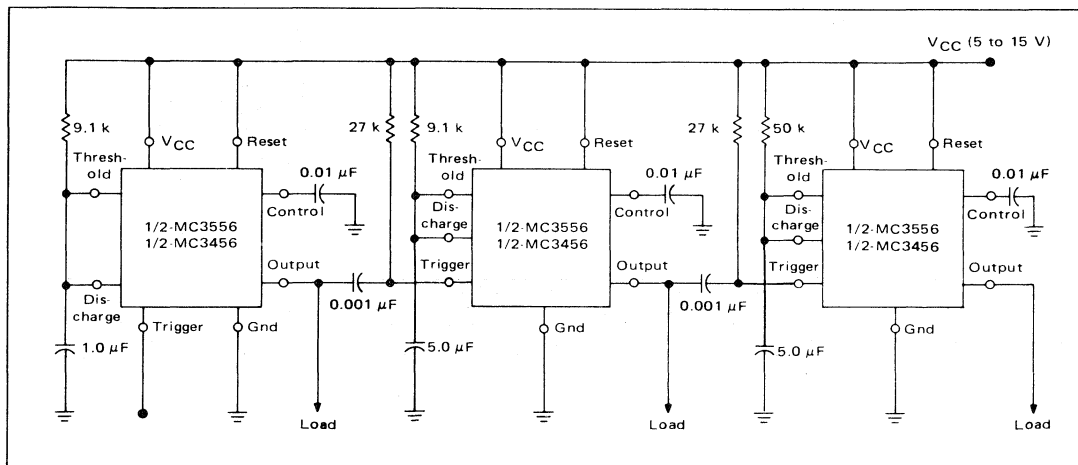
$V_{CC}$ (5 to 15 V)

9.1 k
$V_{CC}$
Reset
Thresh-old
1/2-MC3556
1/2-MC3456
0.01 $\mu$F
Control
Output
Dis-charge
Trigger
Gnd
1.0 $\mu$F
0.001 $\mu$F
Load

27 k
9.1 k
$V_{CC}$
Reset
Thresh-old
Dis-charge
1/2-MC3556
1/2-MC3456
0.01 $\mu$F
Control
Trigger
Output
Gnd
5.0 $\mu$F
0.001 $\mu$F
Load

27 k
50 k
$V_{CC}$
Reset
Thresh-old
Dis-charge
1/2-MC3556
1/2-MC3456
0.01 $\mu$F
Control
Trigger
Output
Gnd
5.0 $\mu$F
Load